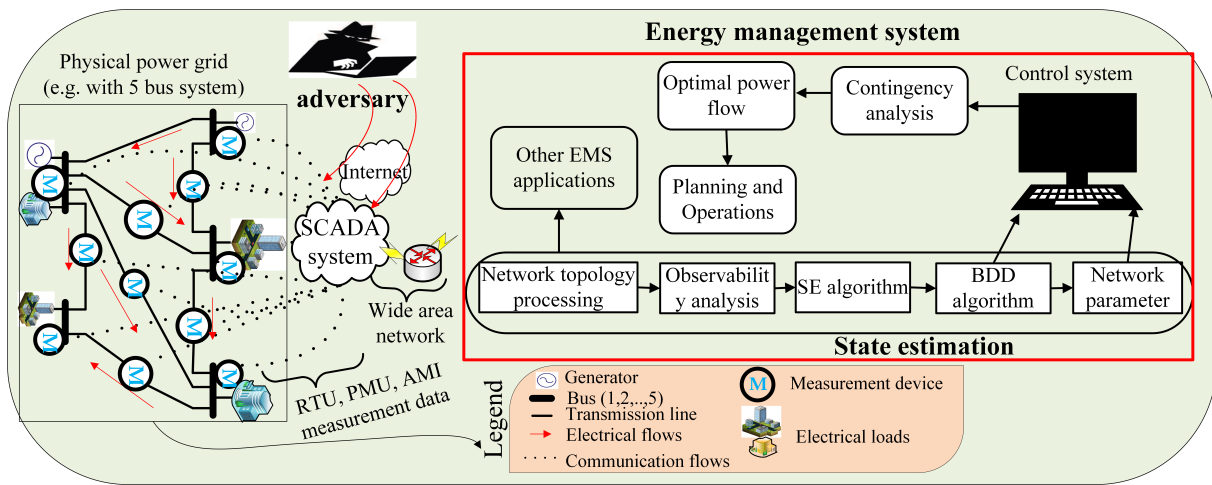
Physical power grid (e.g. with 5 bus system)

adversary

Internet

SCADA system

Wide area network

RTU, PMU, AMI measurement data

Energy management system

Optimal power flow

Contingency analysis

Control system

Other EMS applications

Planning and Operations

Network topology processing

Observability analysis

SE algorithm

BDD algorithm

Network parameter

State estimation

Legend

Generator

Bus (1,2,..,5)

Transmission line

Electrical flows

Communication flows

Measurement device

Electrical loads